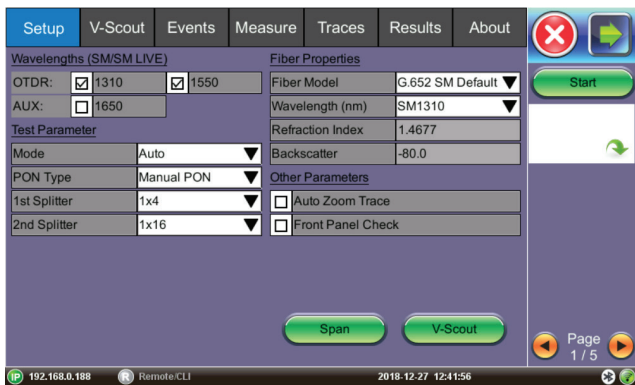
Setup | V-Scout | Events | Measure | Traces | Results | About

Wavelengths (SM/SM LIVE)

OTDR: ☑ 1310 ☑ 1550

AUX: ☐ 1650

Test Parameter

| Mode | Auto |
|---|---|
| PON Type | Manual PON |
| 1st Splitter | 1x4 |
| 2nd Splitter | 1x16 |

Fiber Properties

| Fiber Model | G.652 SM Default |
|---|---|
| Wavelength (nm) | SM1310 |
| Refraction Index | 1.4677 |
| Backscatter | -80.0 |

Other Parameters

☐ Auto Zoom Trace

☐ Front Panel Check

Start

Span

V-Scout

Page 1 / 5

IP 192.168.0.188 R Remote/CLI 2018-12-27 12:41:56